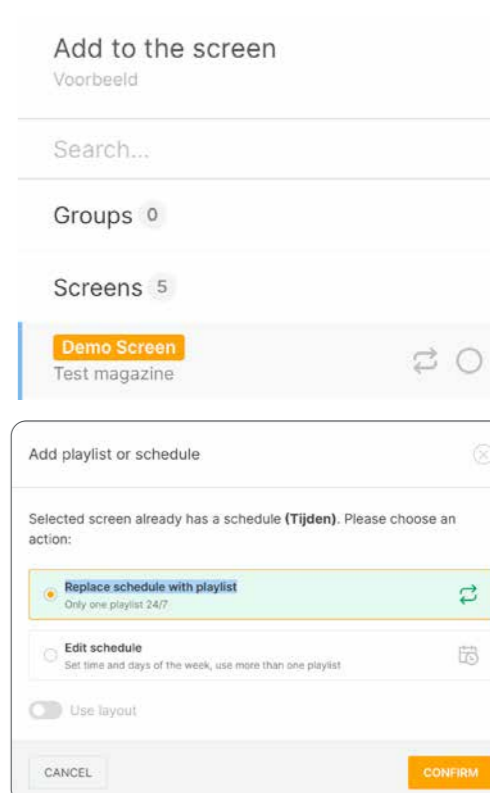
Add to the screen
Voorbeeld

Search...

Groups 0

Screens 5

Demo Screen
Test magazine

Add playlist or schedule

Selected screen already has a schedule **(Tijden)**. Please choose an action:

Replace schedule with playlist
Only one playlist 24/7

Edit schedule
Set time and days of the week, use more than one playlist

Use layout

CANCEL

CONFIRM